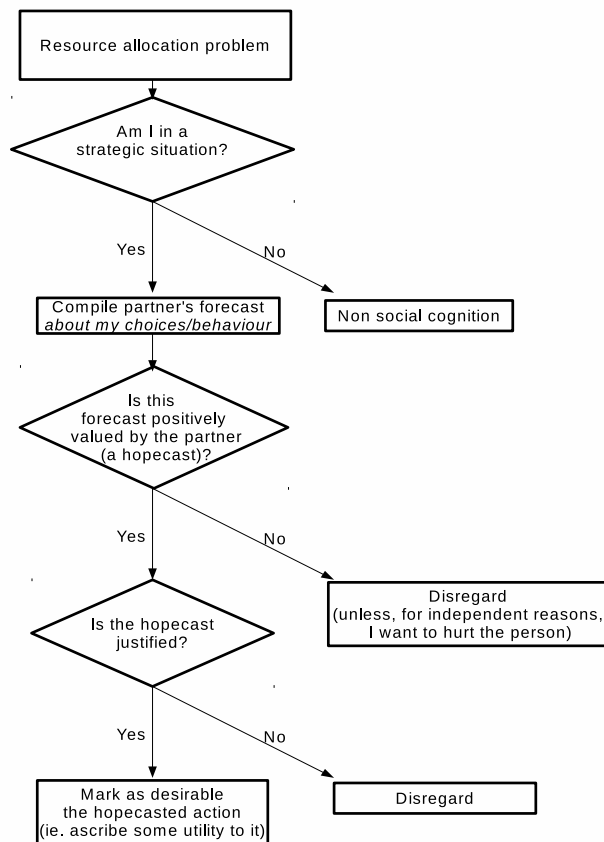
Resource allocation problem

Am I in a strategic situation?

Yes

No

Compile partner's forecast *about my choices/behaviour*

Non social cognition

Is this forecast positively valued by the partner (a hopecast)?

Yes

No

Disregard (unless, for independent reasons, I want to hurt the person)

Is the hopecast justified?

Yes

No

Mark as desirable the hopecasted action (ie. ascribe some utility to it)

Disregard